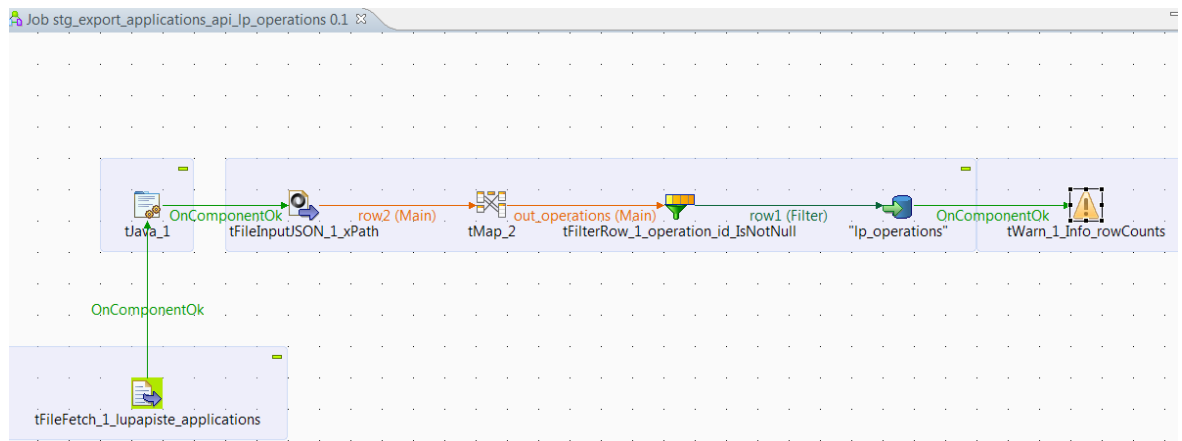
Job stg_export_applications_api_lp_operations 0.1

tJava_1
OnComponentOk
tFileInputJSON_1_xPath
row2 (Main)
tMap_2
out_operations (Main)
tFilterRow_1_operation_id_IsNotNull
row1 (Filter)
"lp_operations"
OnComponentOk
tWarn_1_Info_rowCounts

OnComponentOk

tFileFetch_1_lupapiste_applications